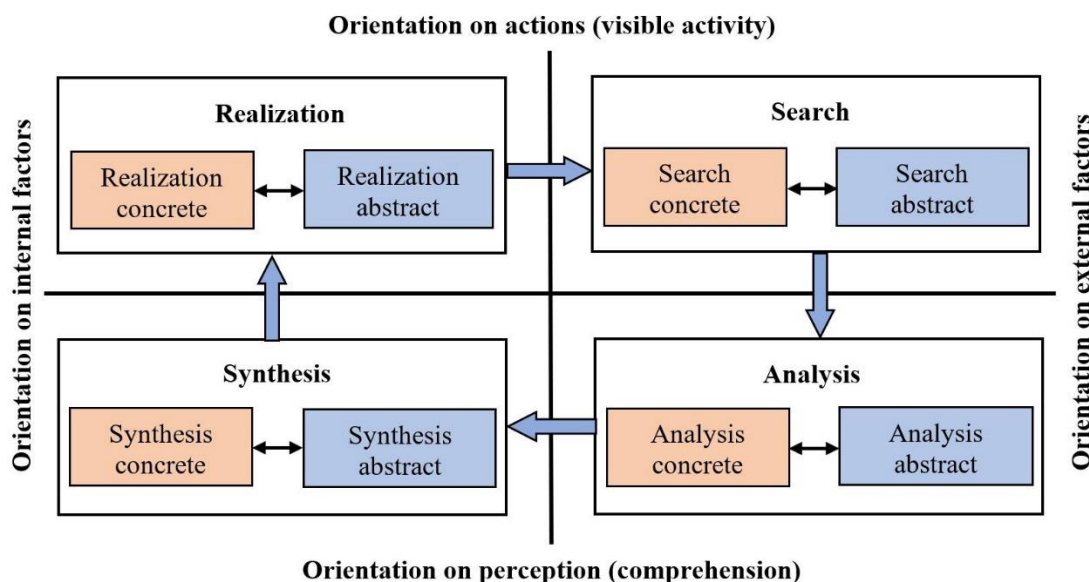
Orientation on actions (visible activity)

Orientation on internal factors

Realization

Realization concrete

Realization abstract

Search

Search concrete

Search abstract

Orientation on external factors

Synthesis

Synthesis concrete

Synthesis abstract

Analysis

Analysis concrete

Analysis abstract

Orientation on perception (comprehension)